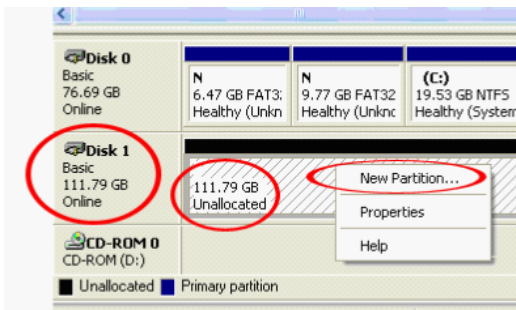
Disk 0
Basic
76.69 GB
Online

N
6.47 GB FAT3
Healthy (Unkn

N
9.77 GB FAT32
Healthy (Unknc

(C:)
19.53 GB NTFS
Healthy (System

Disk 1
Basic
111.79 GB
Online

111.79 GB
Unallocated

New Partition...
Properties
Help

CD-ROM 0
CD-ROM (D:)

Unallocated Primary partition